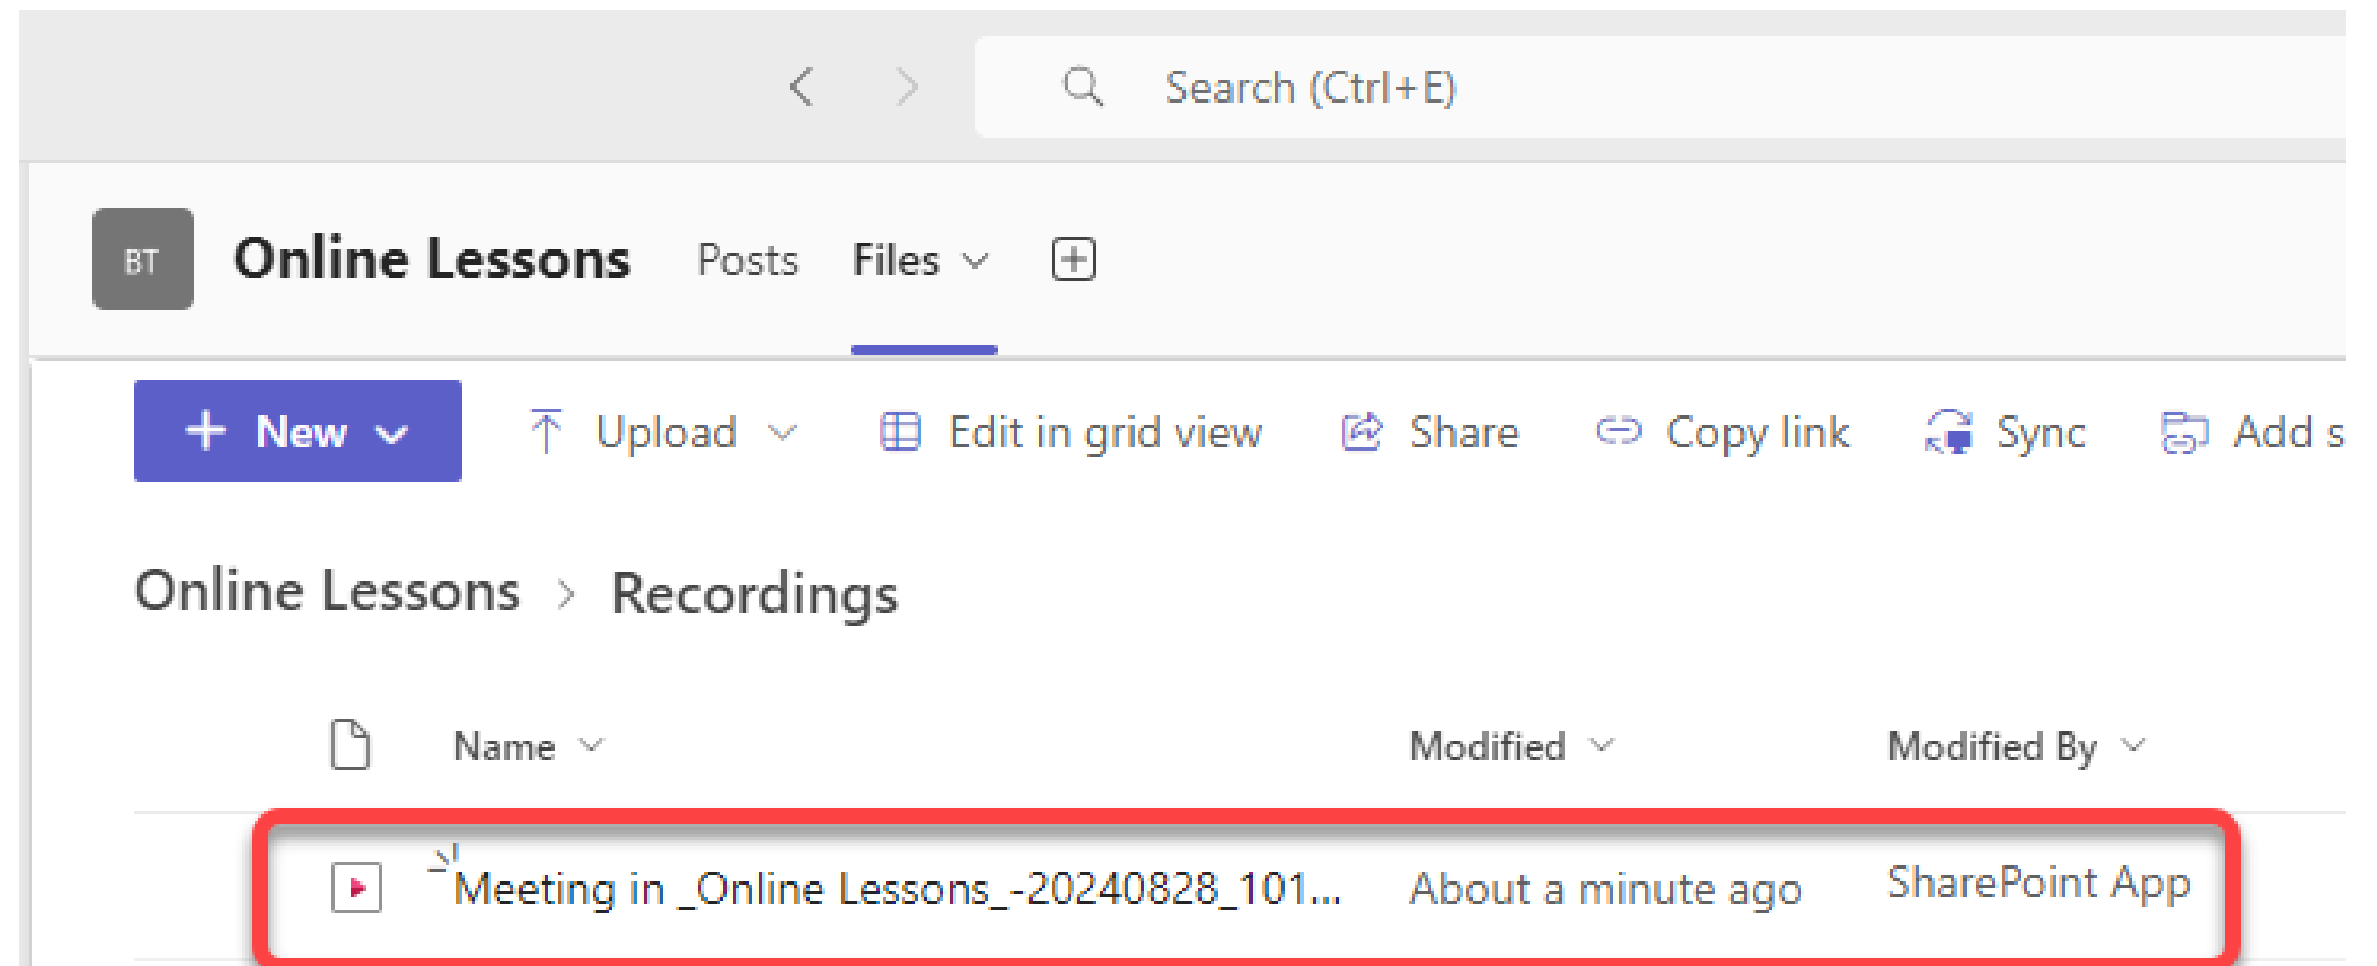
Search (Ctrl+E)

BT Online Lessons Posts Files

+ New Upload Edit in grid view Share Copy link Sync Add s

Online Lessons > Recordings

| | Name | Modified | Modified By |
|---|---|---|---|
| | Meeting in _Online Lessons_-20240828_101... | About a minute ago | SharePoint App |